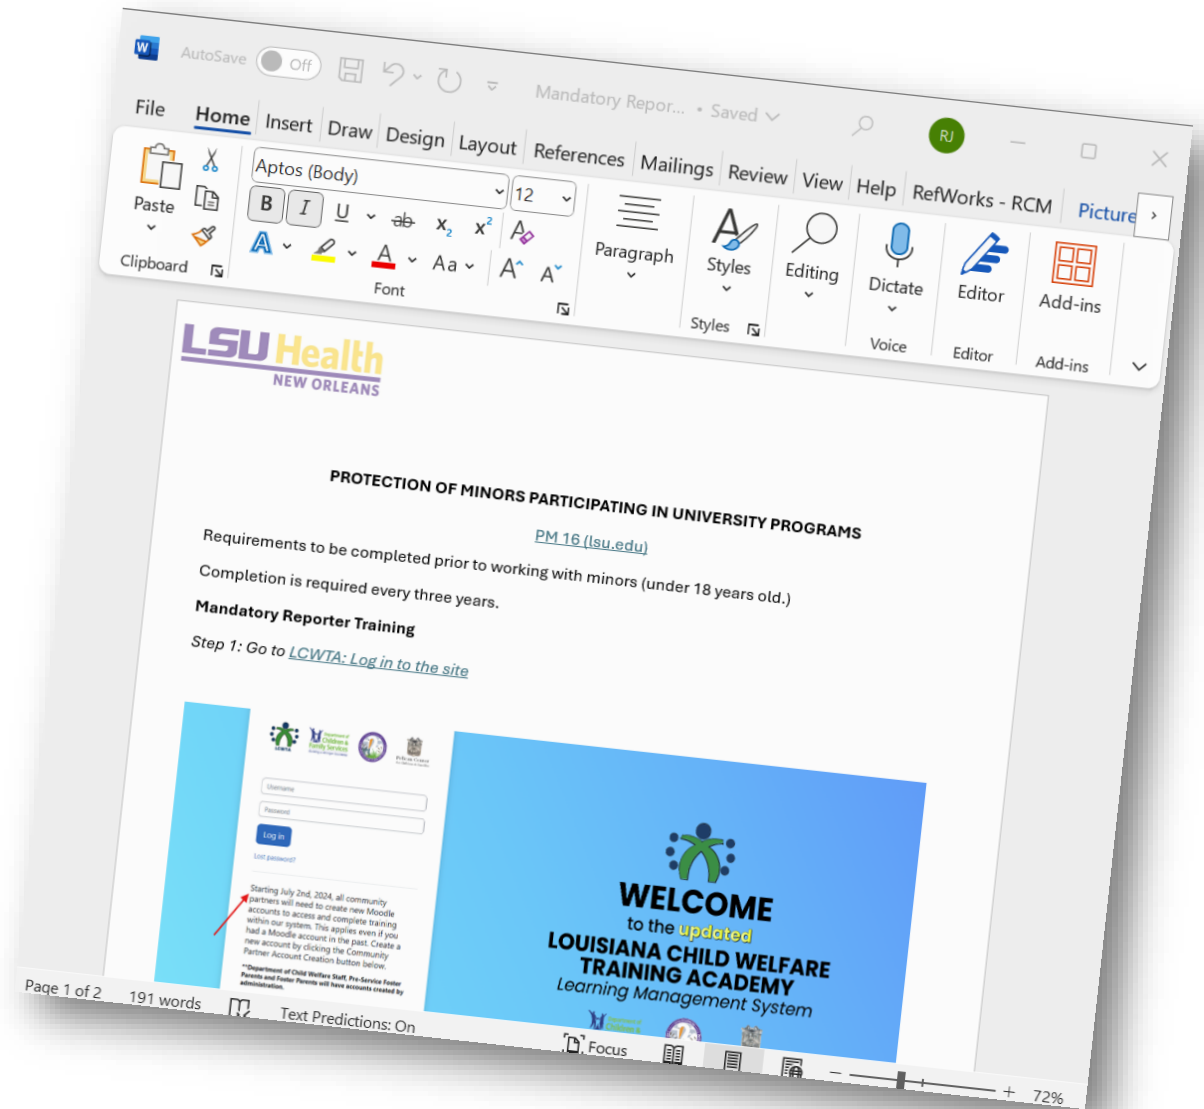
AutoSave Off
Mandatory Repor... • Saved
RJ
File Home Insert Draw Design Layout References Mailings Review View Help RefWorks - RCM Picture
Paste
Clipboard
Aptos (Body) 12
B I U ab $x_2$ $x^2$
A Aa A A
Font
Paragraph
Styles
Styles
Editing
Dictate
Voice
Editor
Editor
Add-ins
Add-ins

LSU Health NEW ORLEANS

PROTECTION OF MINORS PARTICIPATING IN UNIVERSITY PROGRAMS

PM 16 (lsu.edu)

Requirements to be completed prior to working with minors (under 18 years old.)

Completion is required every three years.

Mandatory Reporter Training

Step 1: Go to LCWTA: Log in to the site

Username
Password
Log in
Lost password?

Starting July 2nd, 2024, all community partners will need to create new Moodle accounts to access and complete training within our system. This applies even if you had a Moodle account in the past. Create a new account by clicking the Community Partner Account Creation button below.

**Department of Child Welfare Staff, Pre-Service Foster Parents and Foster Parents will have accounts created by administration.

WELCOME
to the updated
LOUISIANA CHILD WELFARE TRAINING ACADEMY
Learning Management System

Page 1 of 2 191 words Text Predictions: On Focus 72%